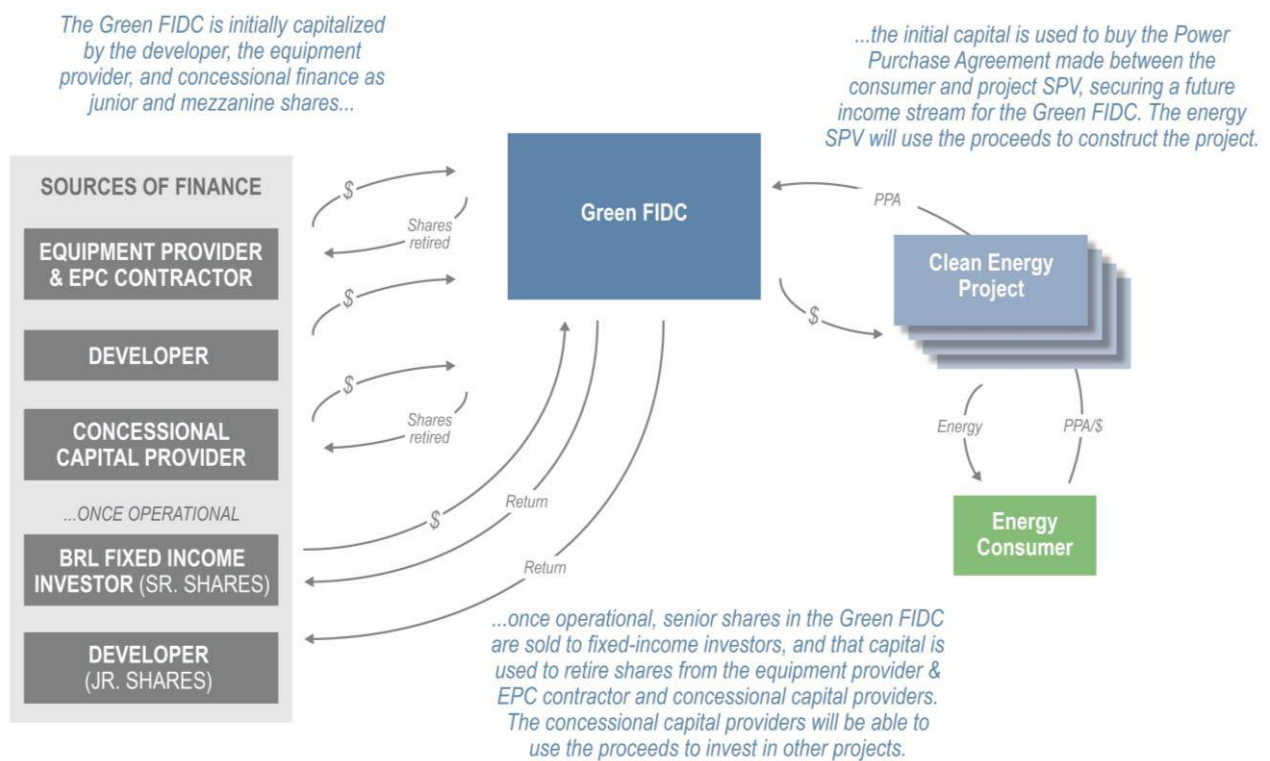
The Green FIDC is initially capitalized by the developer, the equipment provider, and concessional finance as junior and mezzanine shares...

...the initial capital is used to buy the Power Purchase Agreement made between the consumer and project SPV, securing a future income stream for the Green FIDC. The energy SPV will use the proceeds to construct the project.

SOURCES OF FINANCE

EQUIPMENT PROVIDER & EPC CONTRACTOR

DEVELOPER

CONCESSIONAL CAPITAL PROVIDER

...ONCE OPERATIONAL

BRL FIXED INCOME INVESTOR (SR. SHARES)

DEVELOPER (JR. SHARES)

$

Shares retired

$

$

Shares retired

$

Return

Return

Green FIDC

PPA

$

Clean Energy Project

Energy

PPA/$

Energy Consumer

...once operational, senior shares in the Green FIDC are sold to fixed-income investors, and that capital is used to retire shares from the equipment provider & EPC contractor and concessional capital providers. The concessional capital providers will be able to use the proceeds to invest in other projects.